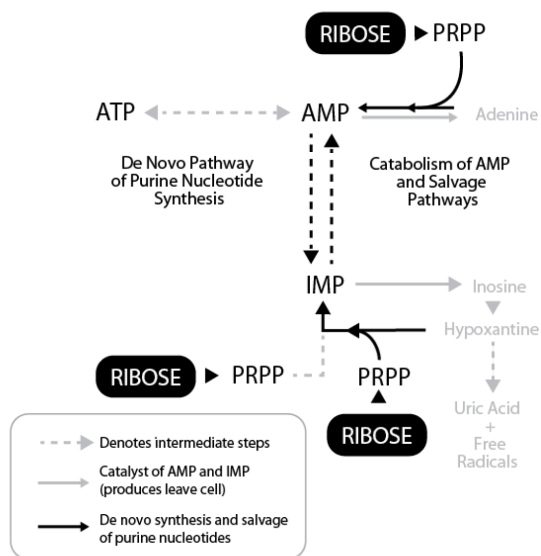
RIBOSE ▶ PRPP

ATP

AMP

Adenine

De Novo Pathway of Purine Nucleotide Synthesis

Catabolism of AMP and Salvage Pathways

IMP

Inosine

Hypoxantine

RIBOSE ▶ PRPP

PRPP

Uric Acid + Free Radicals

RIBOSE

Denotes intermediate steps

Catalyst of AMP and IMP (produces leave cell)

De novo synthesis and salvage of purine nucleotides